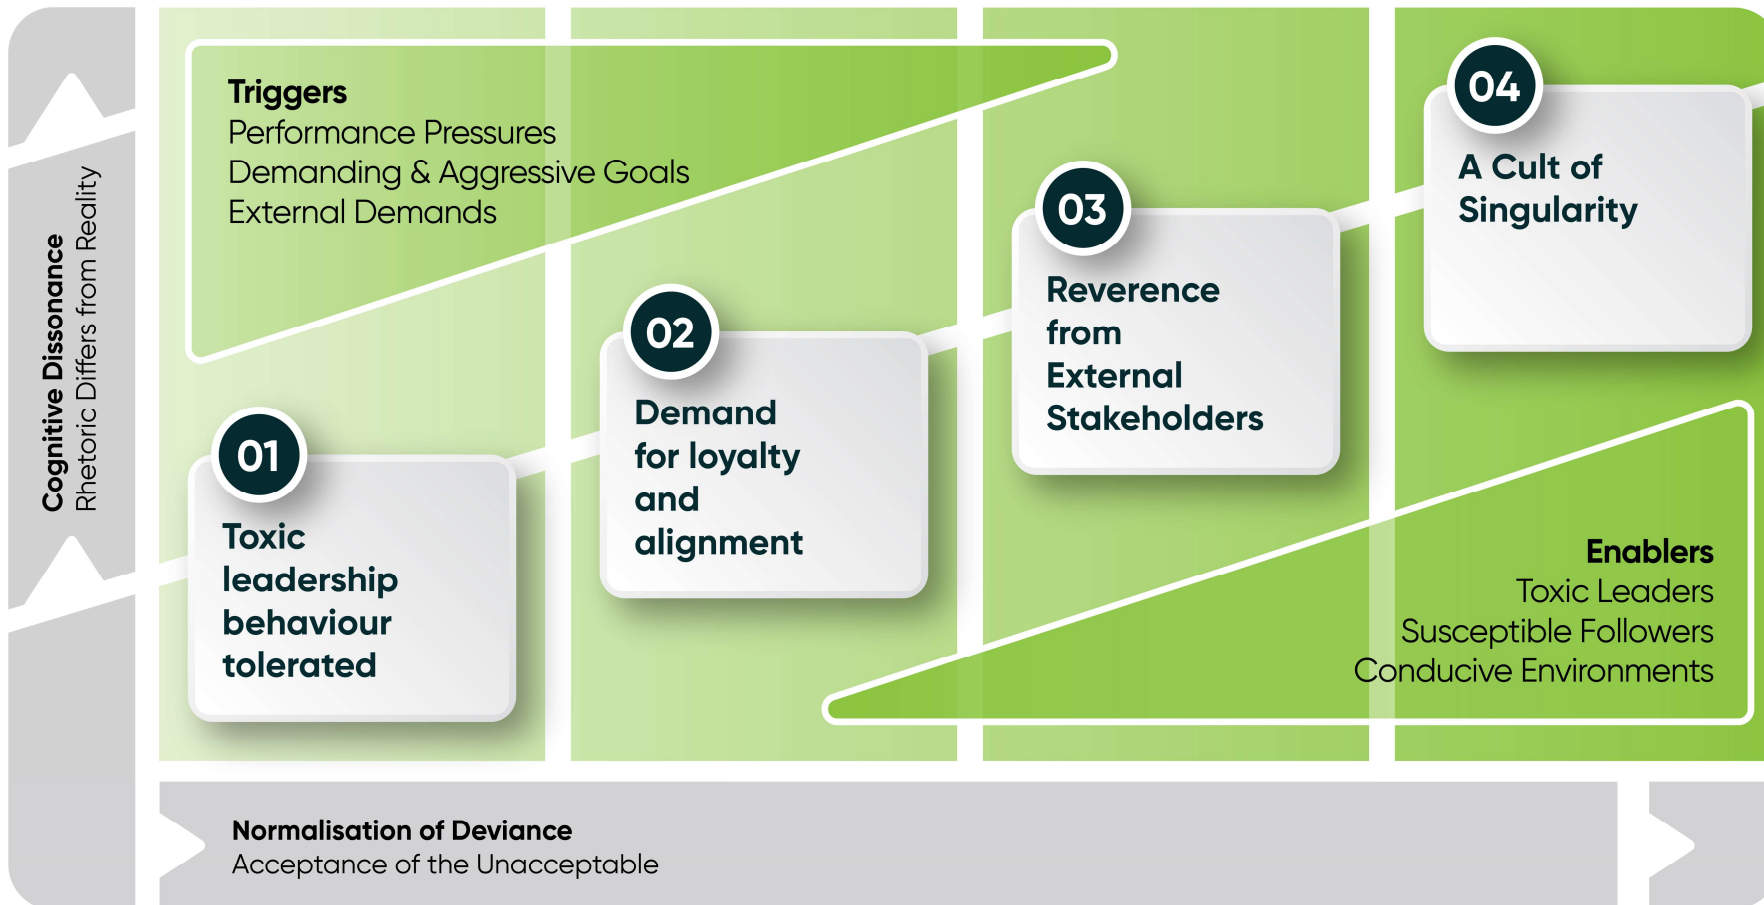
Cognitive Dissonance
Rhetoric Differs from Reality

Triggers
Performance Pressures
Demanding & Aggressive Goals
External Demands

01
Toxic leadership behaviour tolerated

02
Demand for loyalty and alignment

03
Reverence from External Stakeholders

04
A Cult of Singularity

Enablers
Toxic Leaders
Susceptible Followers
Conducive Environments

Normalisation of Deviance
Acceptance of the Unacceptable